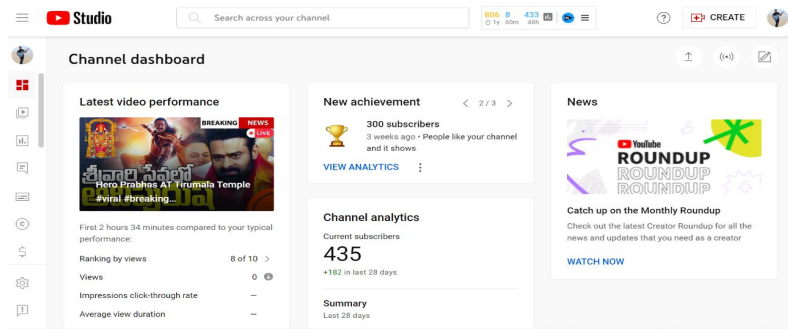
Studio

Search across your channel

806 8 433
1y 60m 48h

CREATE

Channel dashboard

Latest video performance

BREAKING NEWS
LIVE

శ్రీవారి సేవలో

Hero Prabhas At Tirumala Temple #viral #breaking...

First 2 hours 34 minutes compared to your typical performance:

Ranking by views 8 of 10

Views 0

Impressions click-through rate –

Average view duration –

New achievement 2 / 3

300 subscribers
3 weeks ago • People like your channel and it shows

VIEW ANALYTICS

Channel analytics

Current subscribers
435
+182 in last 28 days

Summary
Last 28 days

News

YouTube
ROUNDUP
ROUNDUP
ROUNDUP

Catch up on the Monthly Roundup

Check out the latest Creator Roundup for all the news and updates that you need as a creator

WATCH NOW